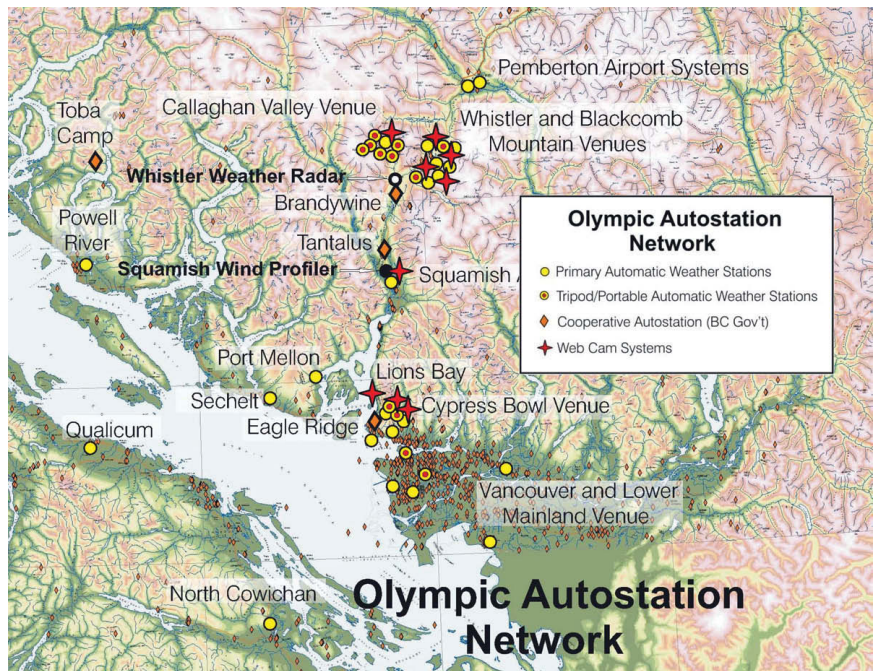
Pemberton Airport Systems

Toba Camp

Callaghan Valley Venue

Whistler and Blackcomb Mountain Venues

Whistler Weather Radar

Brandywine

Powell River

Tantalus

Squamish Wind Profiler

Squamish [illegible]

Olympic Autostation Network

Primary Automatic Weather Stations

Tripod/Portable Automatic Weather Stations

Cooperative Autostation (BC Gov't)

Web Cam Systems

Port Mellon

Lions Bay

Sechelt

Cypress Bowl Venue

Eagle Ridge

Qualicum

Vancouver and Lower Mainland Venue

North Cowichan

Olympic Autostation Network